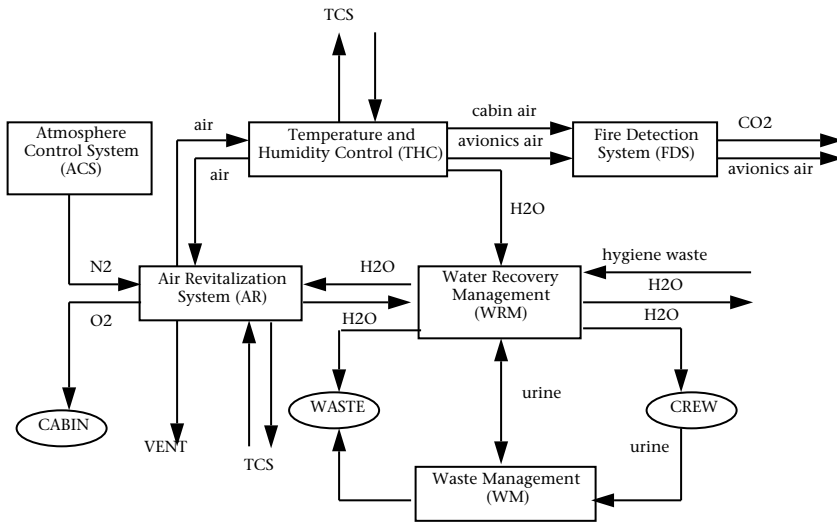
TCS

Atmosphere Control System (ACS)

air

Temperature and Humidity Control (THC)

cabin air

avionics air

Fire Detection System (FDS)

CO2

avionics air

air

H2O

N2

Air Revitalization System (AR)

H2O

Water Recovery Management (WRM)

hygiene waste

H2O

O2

H2O

H2O

urine

WASTE

CREW

CABIN

VENT

TCS

urine

Waste Management (WM)